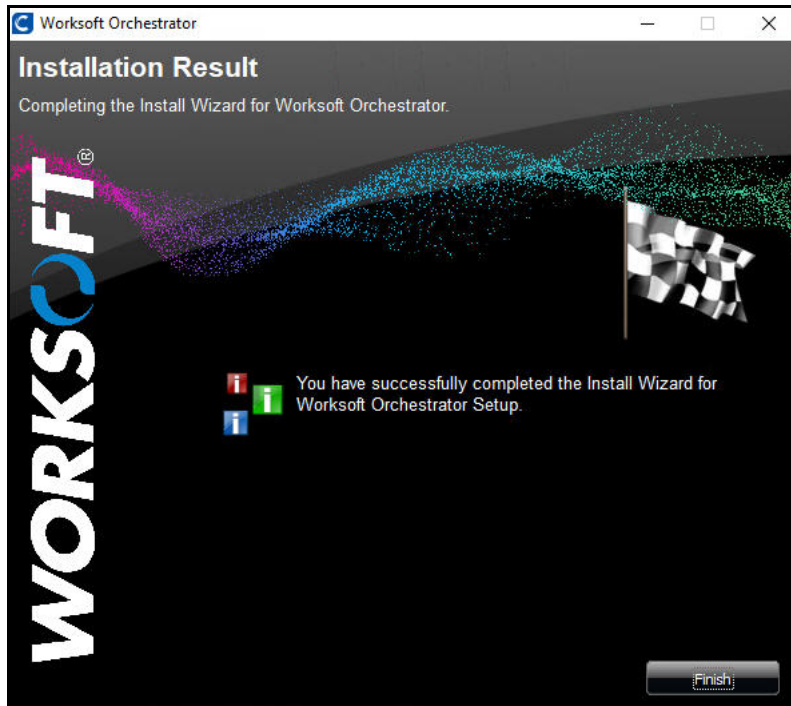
Worksoft Orchestrator

Installation Result

Completing the Install Wizard for Worksoft Orchestrator.

WORKSOFT®

You have successfully completed the Install Wizard for Worksoft Orchestrator Setup.

Finish